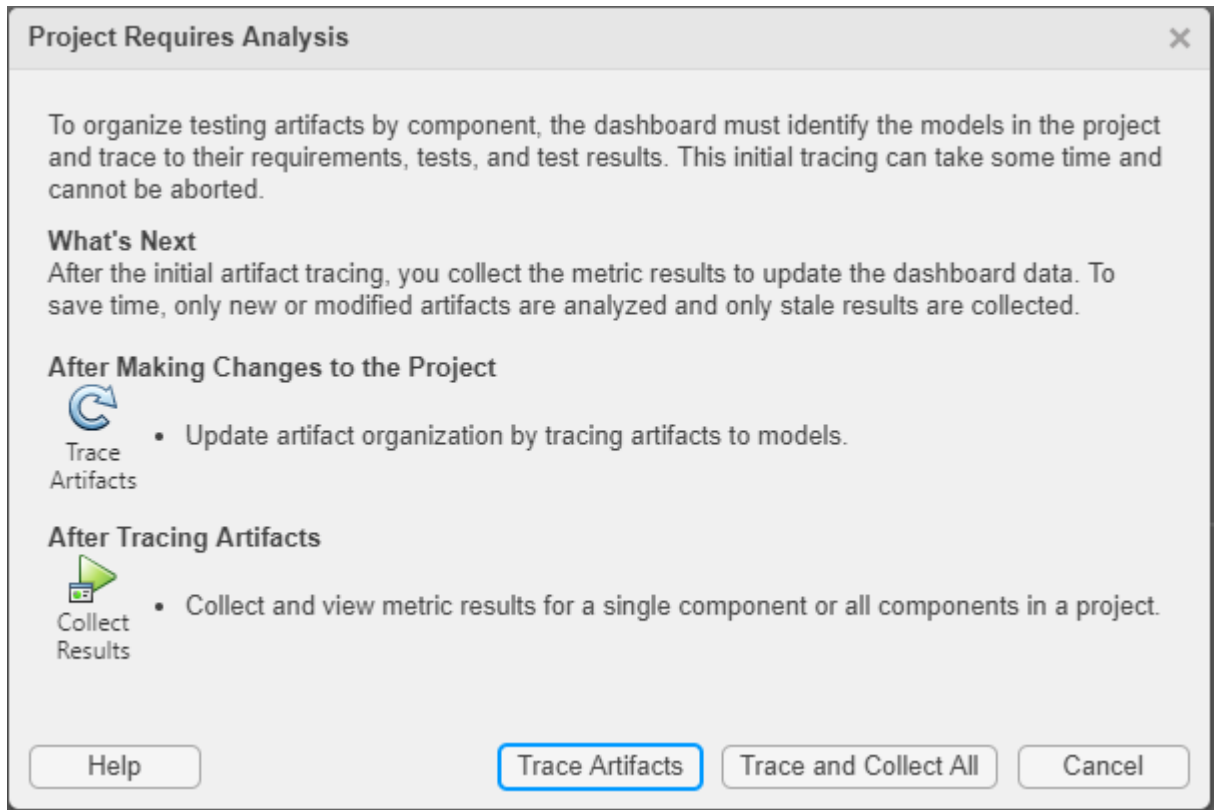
Project Requires Analysis

×

To organize testing artifacts by component, the dashboard must identify the models in the project and trace to their requirements, tests, and test results. This initial tracing can take some time and cannot be aborted.

**What's Next**
After the initial artifact tracing, you collect the metric results to update the dashboard data. To save time, only new or modified artifacts are analyzed and only stale results are collected.

**After Making Changes to the Project**

Trace Artifacts

• Update artifact organization by tracing artifacts to models.

**After Tracing Artifacts**

Collect Results

• Collect and view metric results for a single component or all components in a project.

Help

Trace Artifacts

Trace and Collect All

Cancel